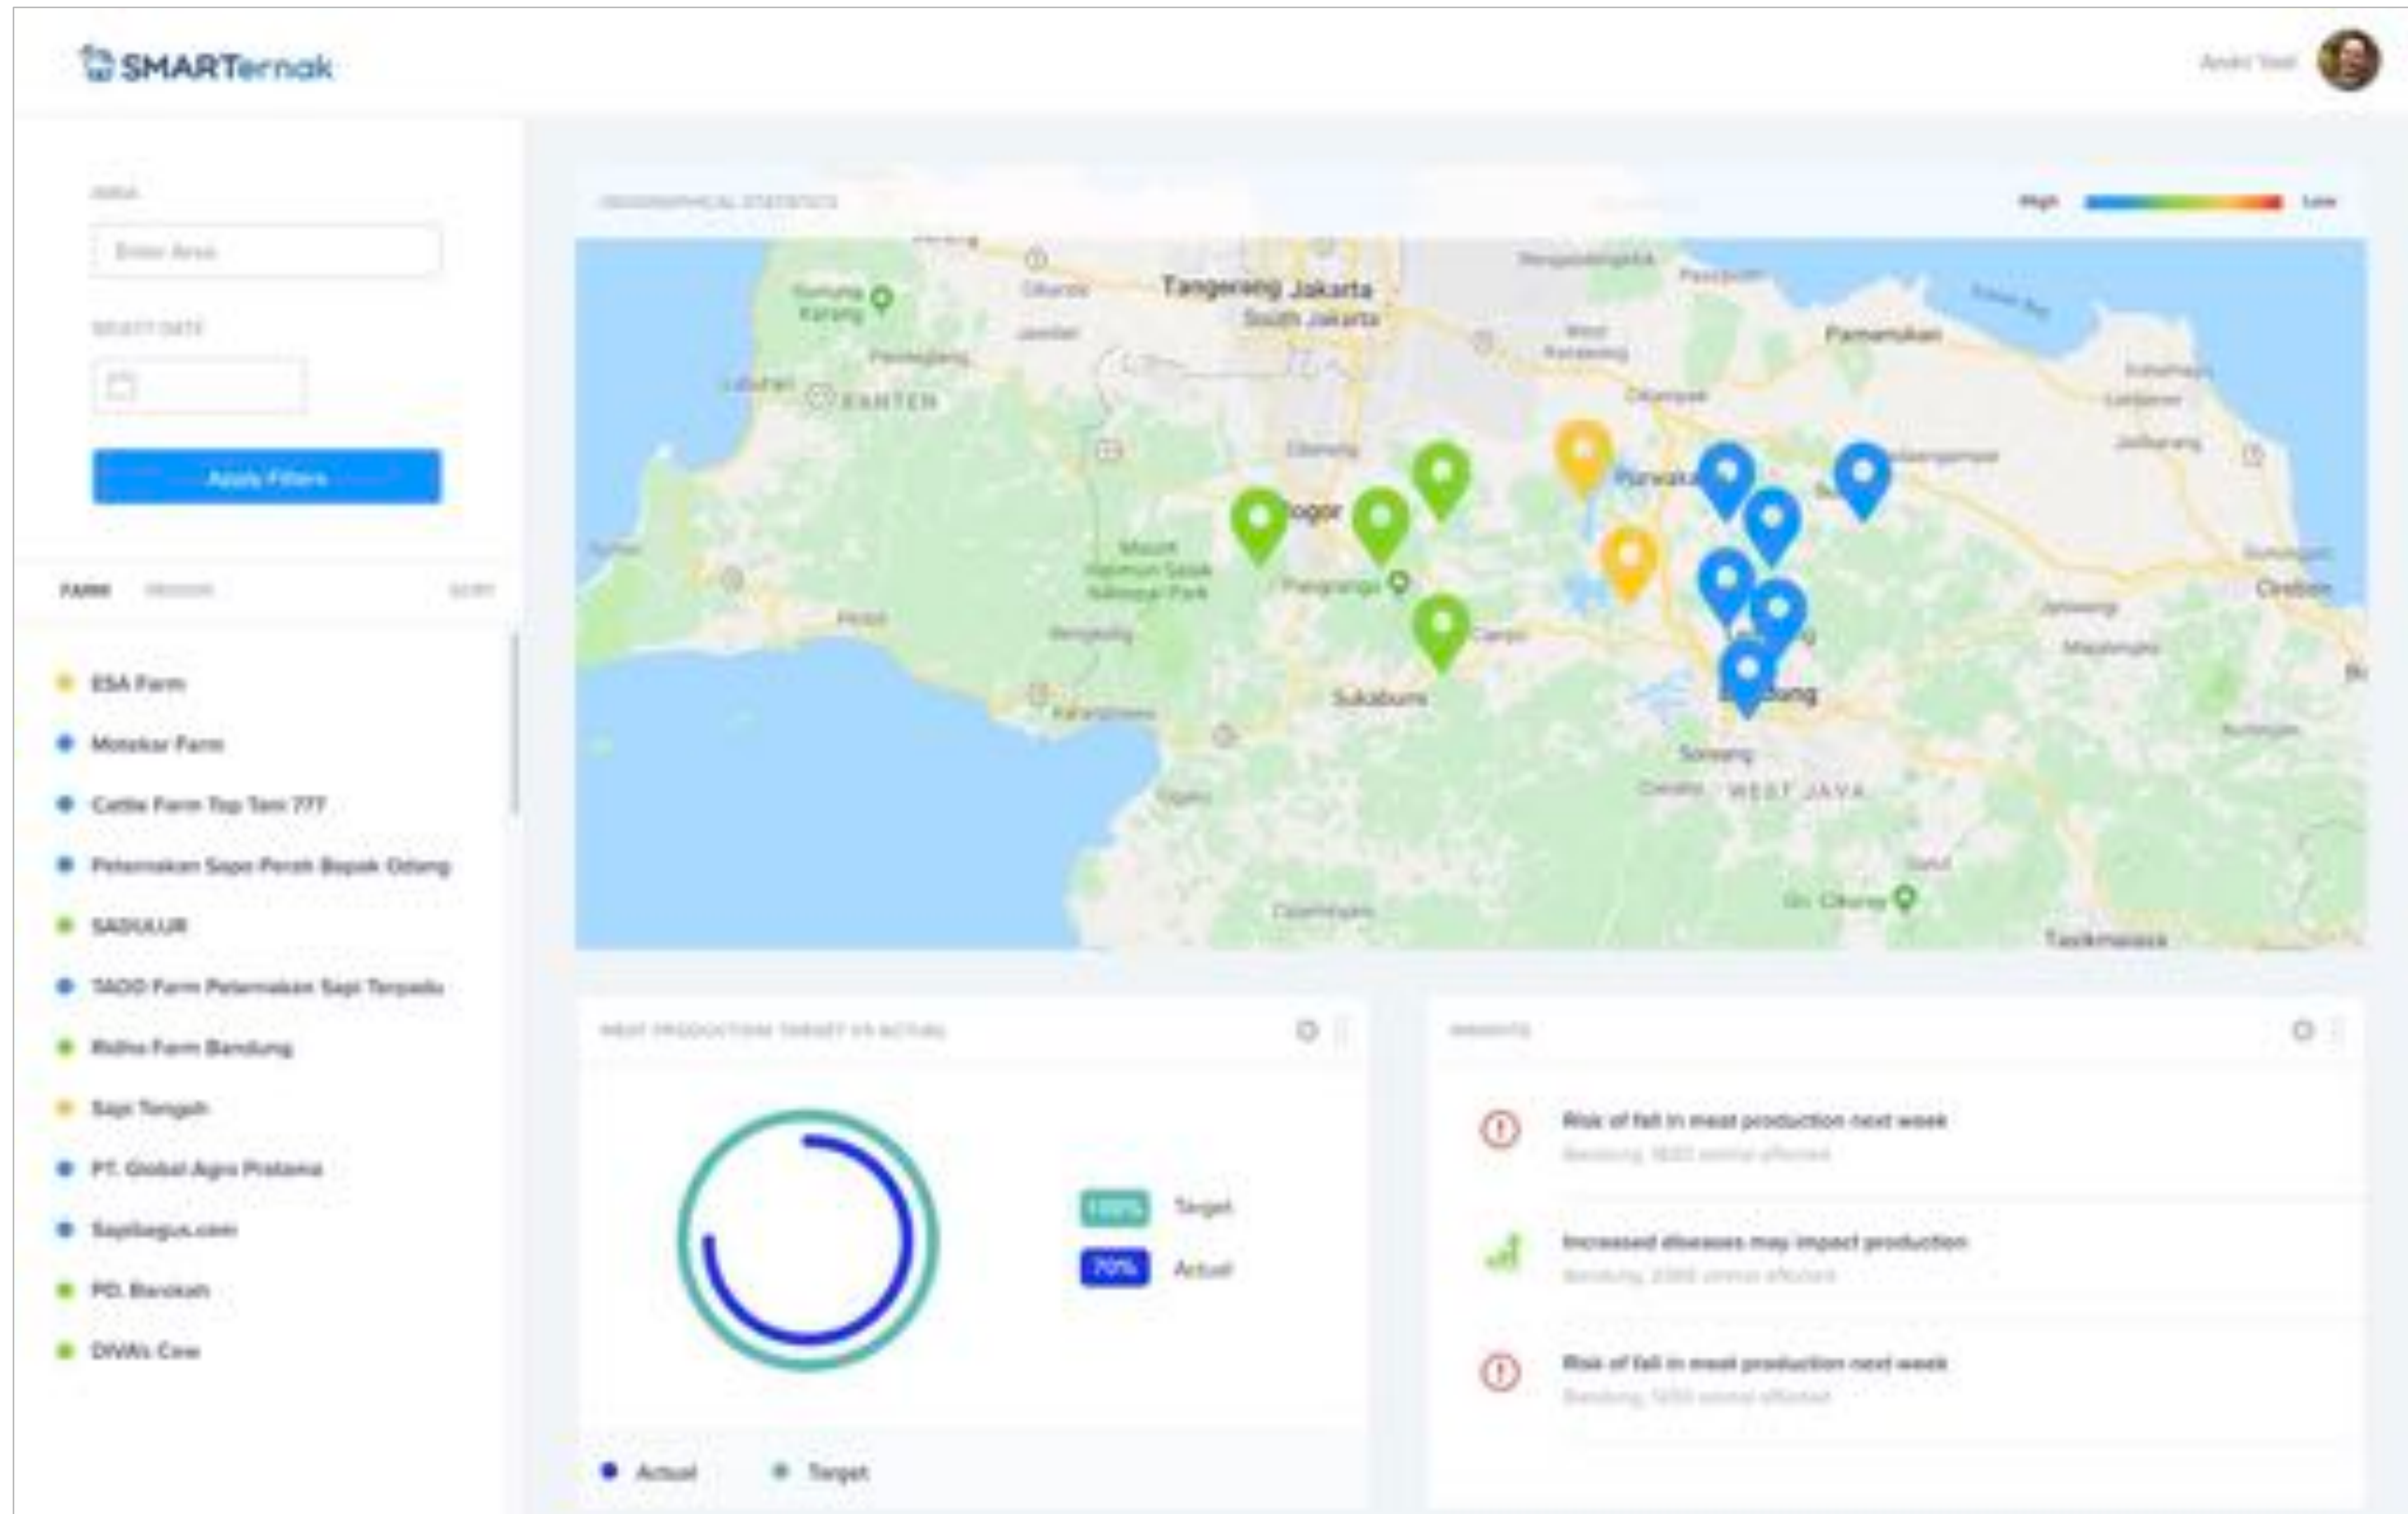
SMARTernak

Andri Yadi

AREA

Enter Area

SELECT DATE

Apply Filters

FARM REGION SORT

ESA Farm
Motekar Farm
Cattle Farm Top Tani 777
Peternakan Sapi Perah Bapak Odang
SADULUR
TADO Farm Peternakan Sapi Terpadu
Ridha Farm Bandung
Sapi Tengah
PT. Global Agro Pratama
Sapibagus.com
PD. Barokah
DIVA's Cow

GEOGRAPHICAL STATISTICS

High Low

Tangerang Jakarta
South Jakarta
Pamanukan
BANTEN
Bogor
Purwakarta
Cirebon
Sukabumi
Bandung
Soreang
WEST JAVA
Tasikmalaya

MEAT PRODUCTION TARGET VS ACTUAL

100% Target
70% Actual

Actual Target

INSIGHTS

Risk of fall in meat production next week
Bandung, 1820 animal affected

Increased diseases may impact production
Bandung, 2300 animal affected

Risk of fall in meat production next week
Bandung, 1450 animal affected